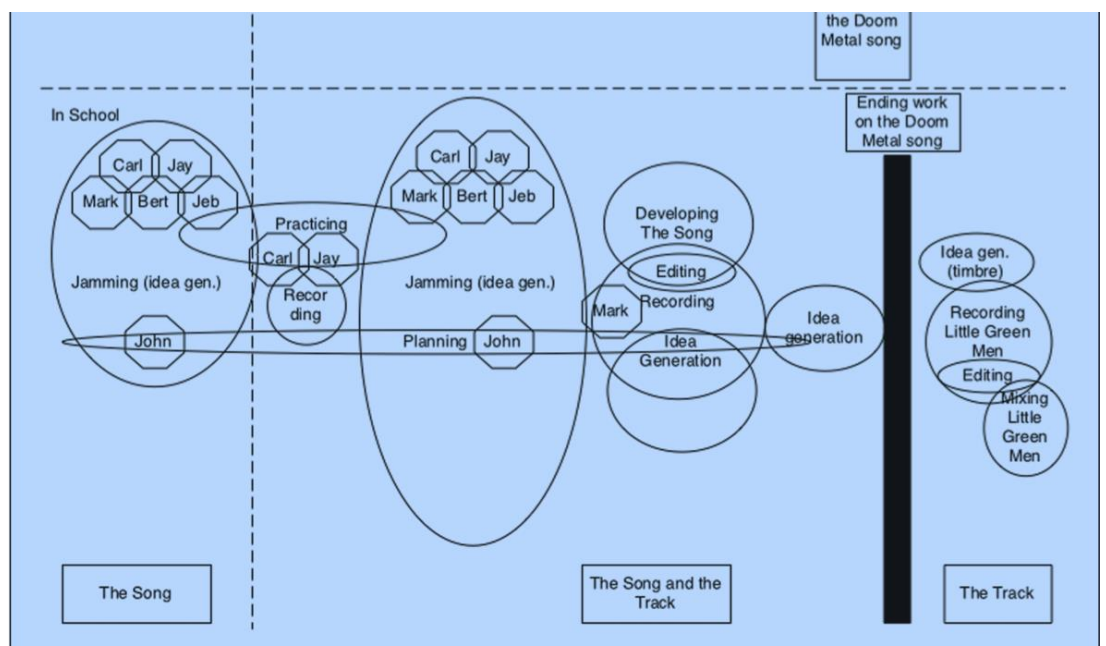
the Doom Metal song

In School

Carl
Jay
Mark
Bert
Jeb

Jamming (idea gen.)

John

Practicing

Carl
Jay

Recor ding

Carl
Jay
Mark
Bert
Jeb

Jamming (idea gen.)

Planning
John

Developing The Song

Editing

Mark

Recording

Idea Generation

Idea generation

Ending work on the Doom Metal song

Idea gen. (timbre)

Recording Little Green Men

Editing

Mixing Little Green Men

The Song

The Song and the Track

The Track